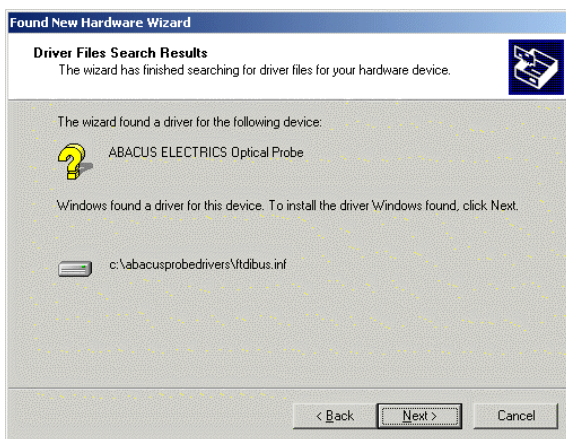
Found New Hardware Wizard

Driver Files Search Results
The wizard has finished searching for driver files for your hardware device.

The wizard found a driver for the following device:

ABACUS ELECTRICS Optical Probe

Windows found a driver for this device. To install the driver Windows found, click Next.

c:\abacusprobedrivers\ftdibus.inf

< Back Next > Cancel